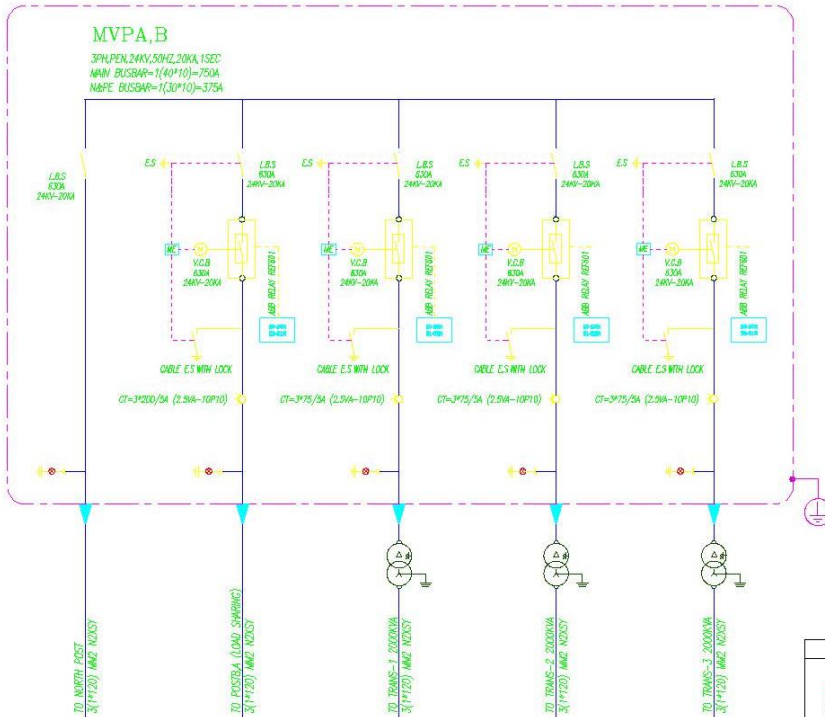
MVPA,B

3PH,PEN,24KV,50HZ,20KA,1SEC
MAIN BUSBAR=1(40*10)=750A
N&PE BUSBAR=1(30*10)=375A

L.B.S
630A
24KV-20KA

E.S
L.B.S
630A
24KV-20KA
MC
V.C.B
630A
24KV-20KA
ABB RELAY REF601
CABLE E.S WITH LOCK
CT=3*200/5A (2.5VA-10P10)

E.S
L.B.S
630A
24KV-20KA
MC
V.C.B
630A
24KV-20KA
ABB RELAY REF601
CABLE E.S WITH LOCK
CT=3*75/5A (2.5VA-10P10)

E.S
L.B.S
630A
24KV-20KA
MC
V.C.B
630A
24KV-20KA
ABB RELAY REF601
CABLE E.S WITH LOCK
CT=3*75/5A (2.5VA-10P10)

E.S
L.B.S
630A
24KV-20KA
MC
V.C.B
630A
24KV-20KA
ABB RELAY REF601
CABLE E.S WITH LOCK
CT=3*75/5A (2.5VA-10P10)

TO NORTH POST
3(1*120) MM2 N2XSY

TO POSTB,A (LOAD SHARING)
3(1*120) MM2 N2XSY

TO TRANS-1 2000KVA
3(1*120) MM2 N2XSY

TO TRANS-2 2000KVA
3(1*120) MM2 N2XSY

TO TRANS-3 2000KVA
3(1*120) MM2 N2XSY